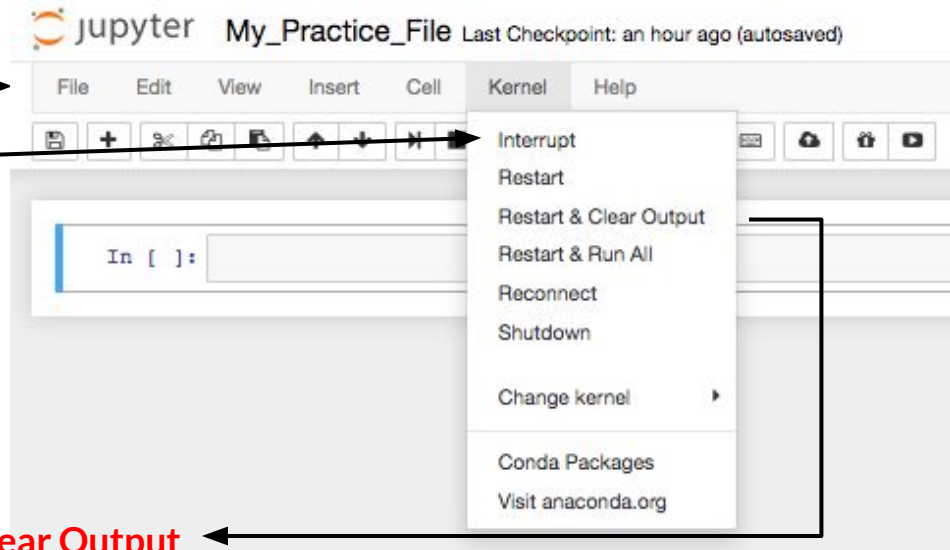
jupyter My_Practice_File Last Checkpoint: an hour ago (autosaved)

File Edit View Insert Cell Kernel Help

In [ ]:

Interrupt
Restart
Restart & Clear Output
Restart & Run All
Reconnect
Shutdown

Change kernel

Conda Packages
Visit anaconda.org

ear Output